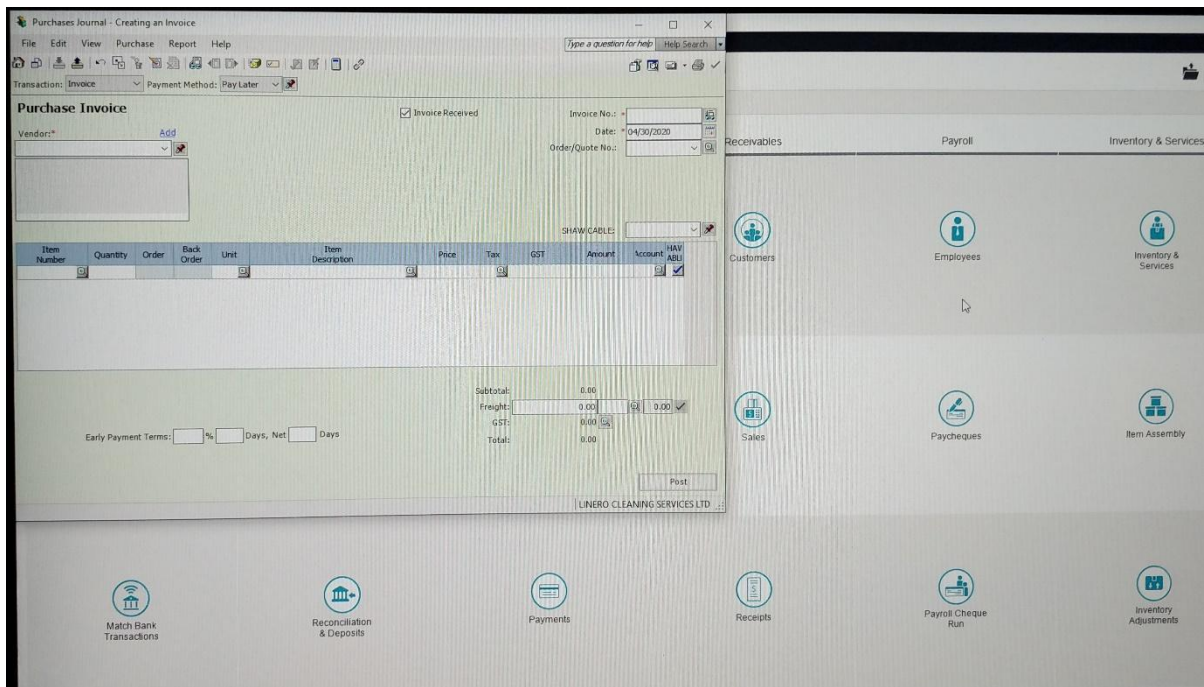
Purchases Journal - Creating an Invoice

File Edit View Purchase Report Help

Type a question for help Help Search

Transaction: Invoice Payment Method: Pay Later

Purchase Invoice

Invoice Received

Invoice No.: *

Date: * 04/30/2020

Vendor:* Add

Order/Quote No.:

SHAW CABLE:

| Item Number | Quantity | Order | Back Order | Unit | Item Description | Price | Tax | GST | Amount | Account | HAV ABLI |
|---|---|---|---|---|---|---|---|---|---|---|---|
| | | | | | | | | | | | |

Subtotal: 0.00

Freight: 0.00 0.00

GST: 0.00

Total: 0.00

Early Payment Terms: % Days, Net Days

Post

LINERO CLEANING SERVICES LTD

Receivables

Payroll

Inventory & Services

Customers

Employees

Inventory & Services

Sales

Paycheques

Item Assembly

Match Bank Transactions

Reconciliation & Deposits

Payments

Receipts

Payroll Cheque Run

Inventory Adjustments